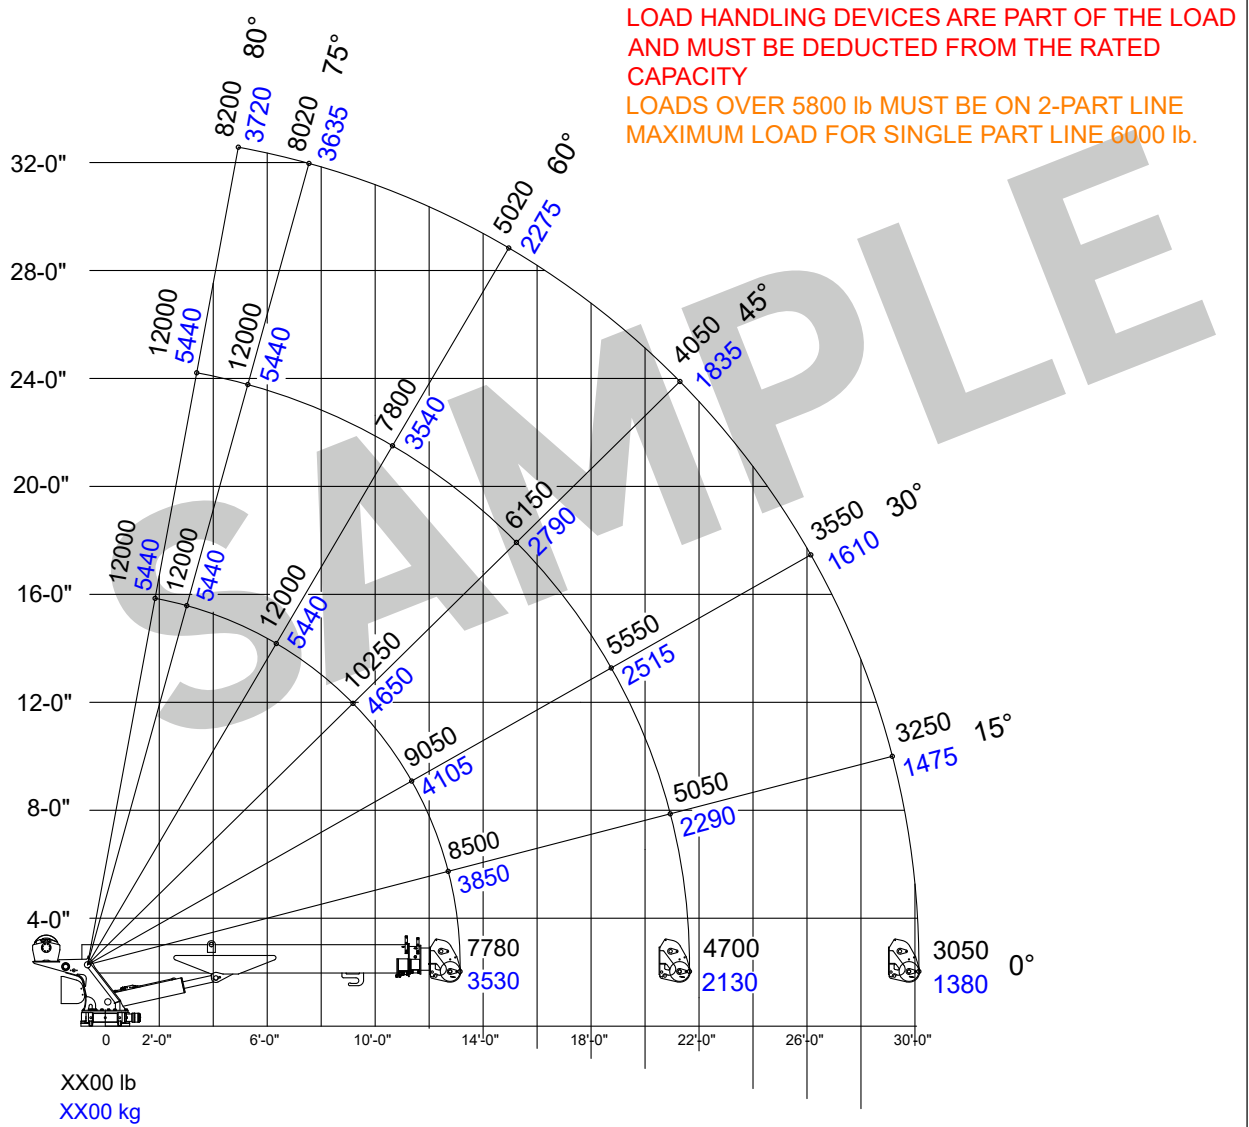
LOAD HANDLING DEVICES ARE PART OF THE LOAD AND MUST BE DEDUCTED FROM THE RATED CAPACITY
LOADS OVER 5800 lb MUST BE ON 2-PART LINE
MAXIMUM LOAD FOR SINGLE PART LINE 6000 lb.

SAMPLE

80°
75°
60°
45°
30°
15°
0°

8200
3720
8020
3635
5020
2275
12000
5440
12000
5440
4050
1835
7800
3540
6150
2790
3550
1610
12000
5440
12000
5440
12000
5440
10250
4650
5550
2515
9050
4105
3250
1475
5050
2290
8500
3850
7780
3530
4700
2130
3050
1380

32-0"
28-0"
24-0"
20-0"
16-0"
12-0"
8-0"
4-0"

0
2'-0"
6'-0"
10'-0"
14'-0"
18'-0"
22'-0"
26'-0"
30'-0"

XX00 lb
XX00 kg